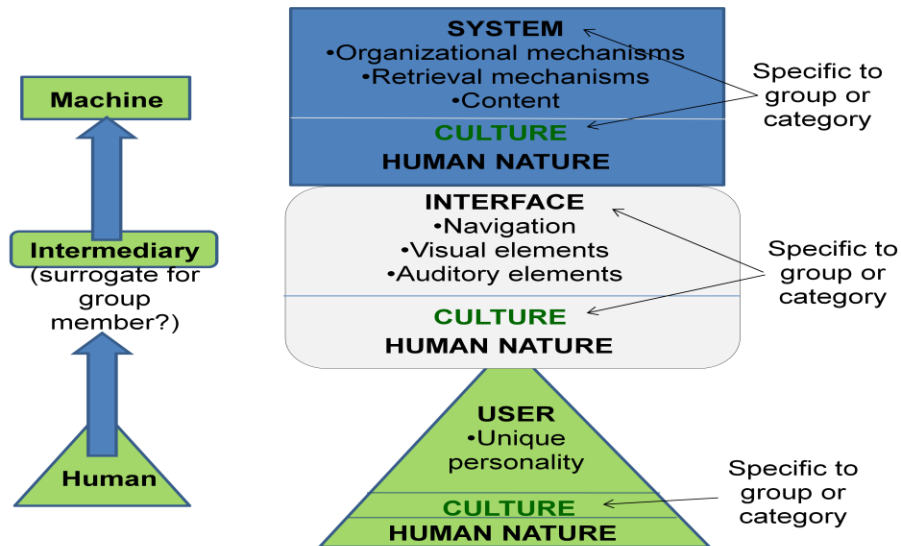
Machine

Intermediary
(surrogate for group member?)

Human

SYSTEM
•Organizational mechanisms
•Retrieval mechanisms
•Content
CULTURE
HUMAN NATURE

Specific to group or category

INTERFACE
•Navigation
•Visual elements
•Auditory elements
CULTURE
HUMAN NATURE

Specific to group or category

USER
•Unique personality
CULTURE
HUMAN NATURE

Specific to group or category